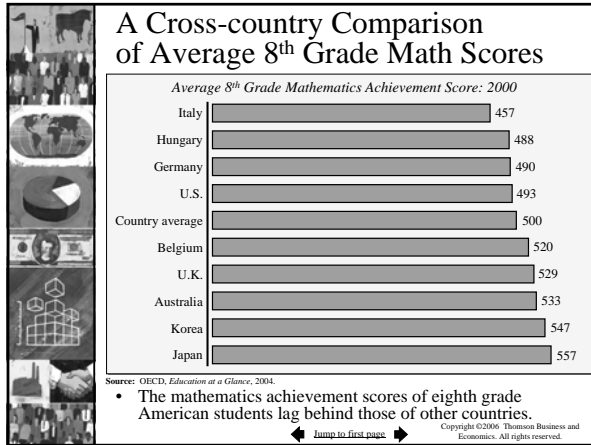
A Cross-country Comparison of Average 8$^{th}$ Grade Math Scores

Average 8$^{th}$ Grade Mathematics Achievement Score: 2000

| Country | Score |
|---|---|
| Italy | 457 |
| Hungary | 488 |
| Germany | 490 |
| U.S. | 493 |
| Country average | 500 |
| Belgium | 520 |
| U.K. | 529 |
| Australia | 533 |
| Korea | 547 |
| Japan | 557 |

Source: OECD, Education at a Glance, 2004.

• The mathematics achievement scores of eighth grade American students lag behind those of other countries.

Jump to first page

Copyright ©2006 Thomson Business and Economics. All rights reserved.